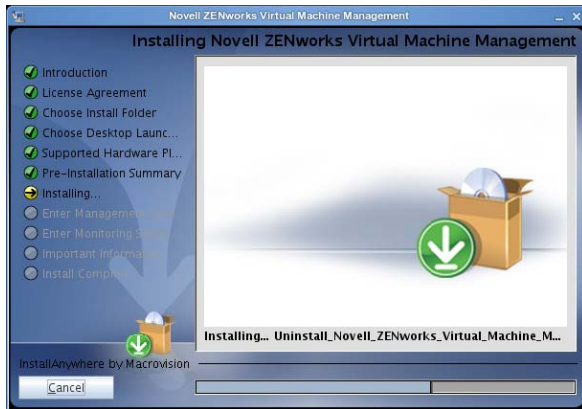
Novell ZENworks Virtual Machine Management

Installing Novell ZENworks Virtual Machine Management

Introduction
License Agreement
Choose Install Folder
Choose Desktop Launc...
Supported Hardware Pl...
Pre-Installation Summary
Installing...
Enter Management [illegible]
Enter Monitoring S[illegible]
Important Informa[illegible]
Install Compl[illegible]

Installing... Uninstall_Novell_ZENworks_Virtual_Machine_M...

InstallAnywhere by Macrovision

Cancel